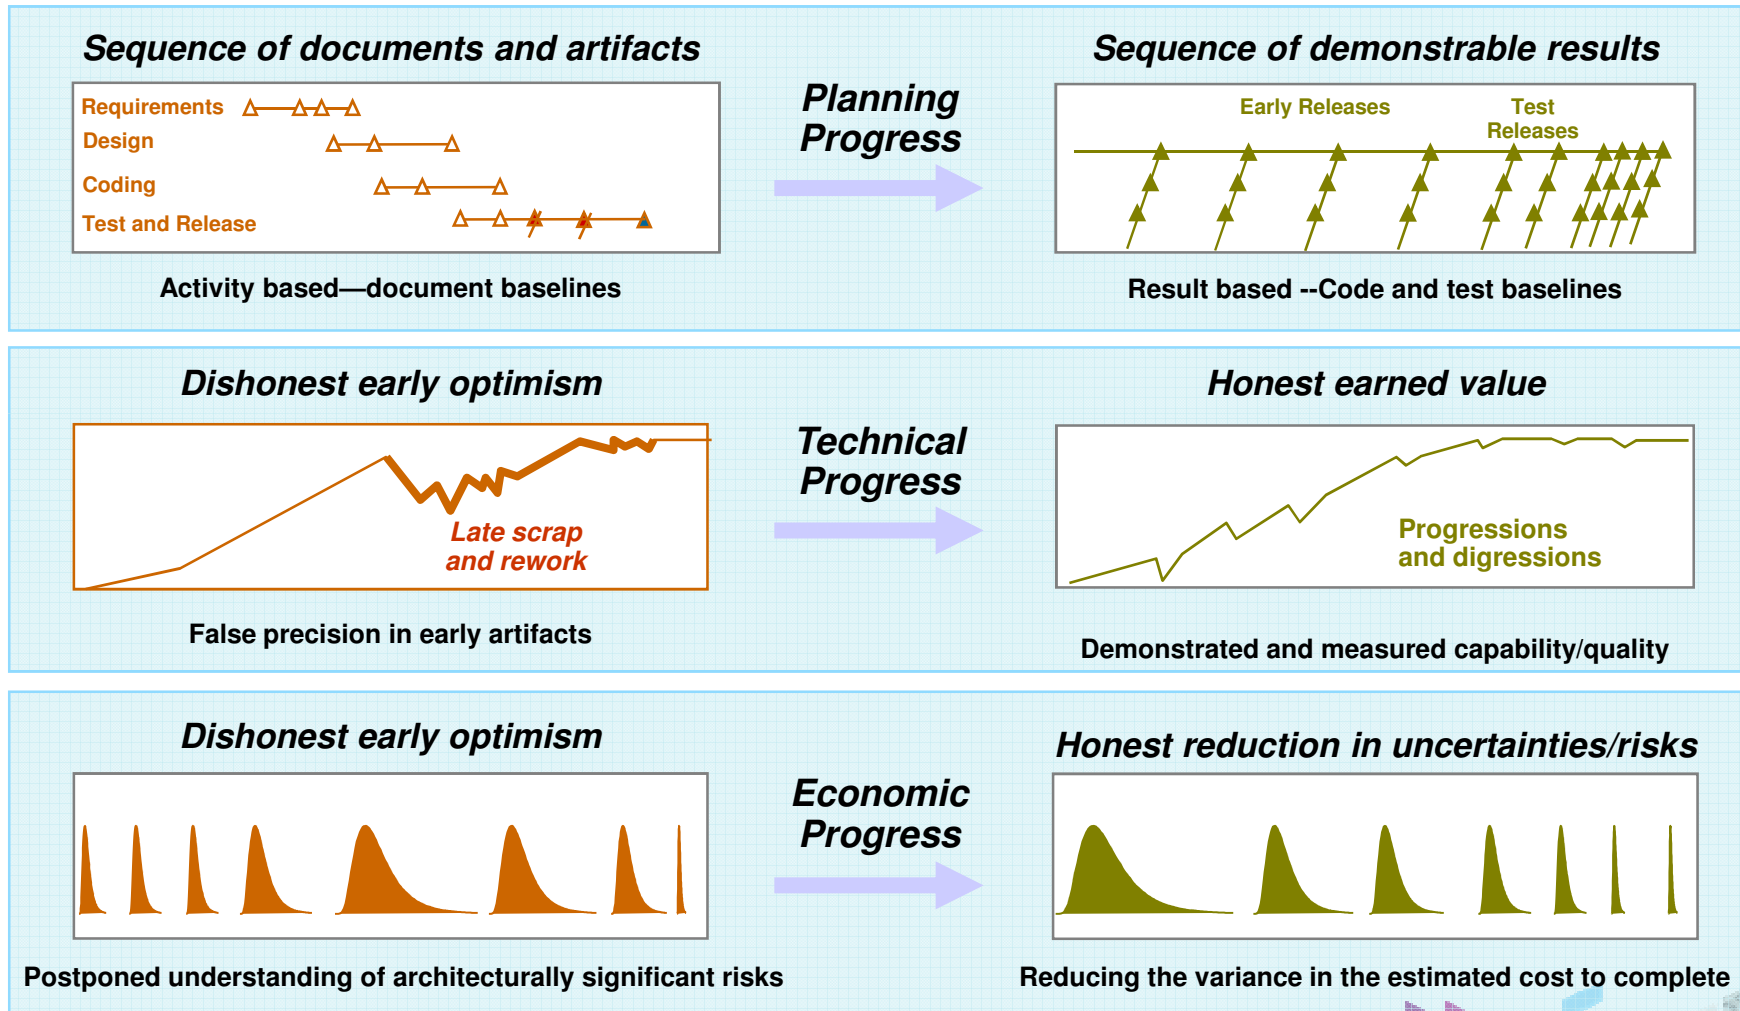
Sequence of documents and artifacts

Requirements
Design
Coding
Test and Release

Activity based—document baselines

Planning Progress

Sequence of demonstrable results

Early Releases
Test Releases

Result based --Code and test baselines

Dishonest early optimism

Late scrap and rework

False precision in early artifacts

Technical Progress

Honest earned value

Progressions and digressions

Demonstrated and measured capability/quality

Dishonest early optimism

Postponed understanding of architecturally significant risks

Economic Progress

Honest reduction in uncertainties/risks

Reducing the variance in the estimated cost to complete